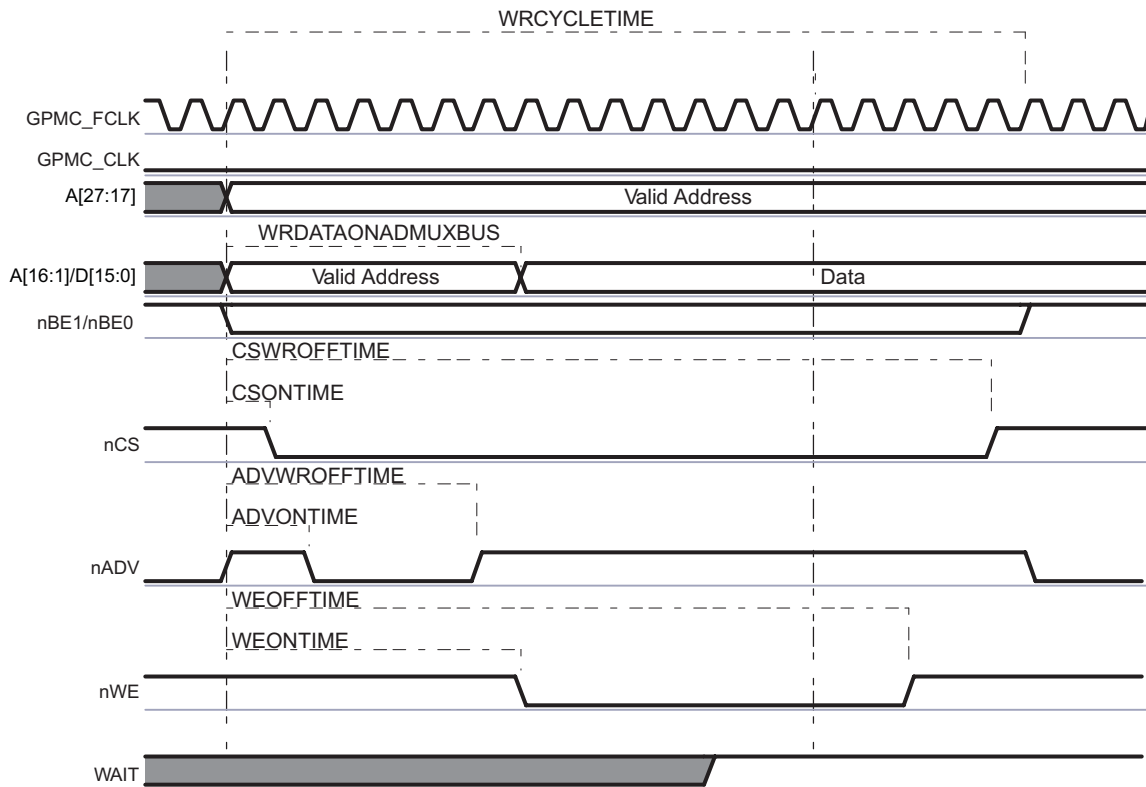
WRCYCLETIME

GPMC_FCLK

GPMC_CLK

A[27:17]

Valid Address

WRDATAONADMUXBUS

A[16:1]/D[15:0]

Valid Address

Data

nBE1/nBE0

CSWROFFTIME

CSONTIME

nCS

ADVWROFFTIME

ADVONTIME

nADV

WEOFFTIME

WEONTIME

nWE

WAIT